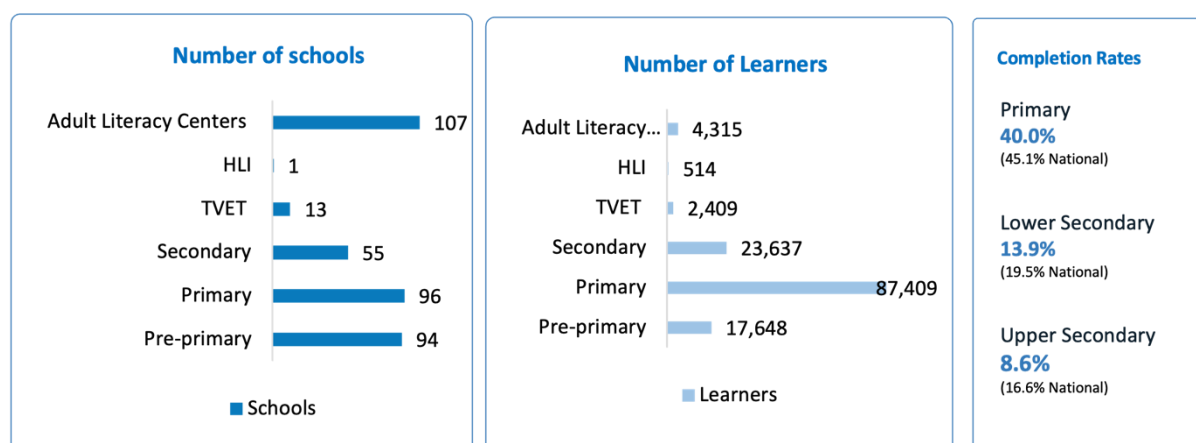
Number of schools

Adult Literacy Centers 107
HLI 1
TVET 13
Secondary 55
Primary 96
Pre-primary 94

Schools

Number of Learners

Adult Literacy... 4,315
HLI 514
TVET 2,409
Secondary 23,637
Primary 87,409
Pre-primary 17,648

Learners

Completion Rates

Primary
40.0%
(45.1% National)

Lower Secondary
13.9%
(19.5% National)

Upper Secondary
8.6%
(16.6% National)